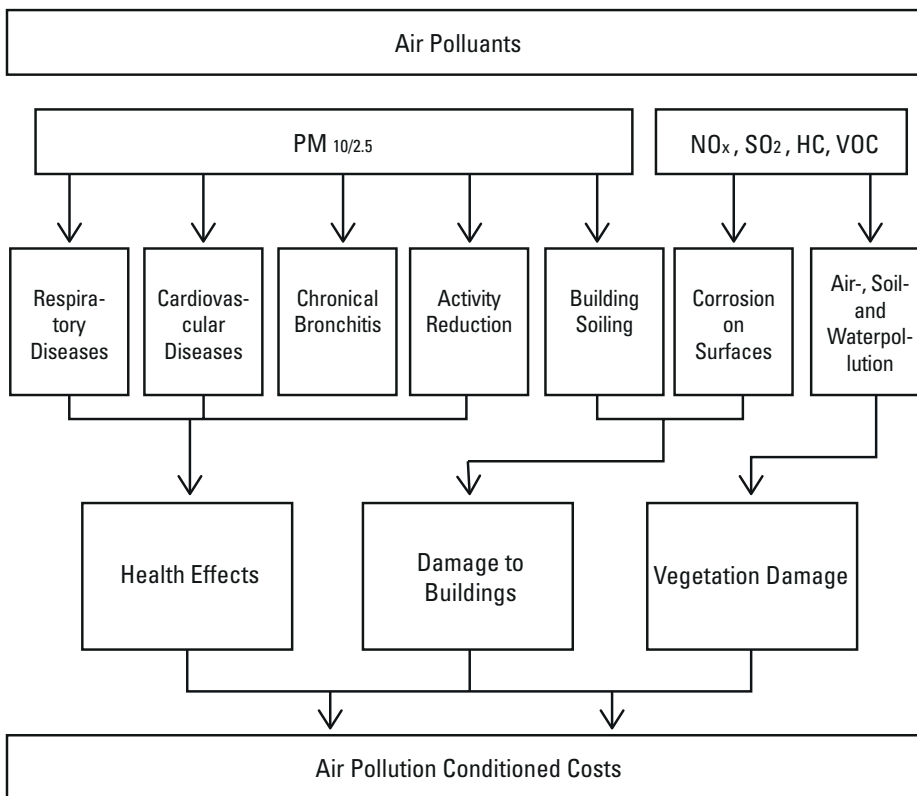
Air Polluants

PM $_{10/2.5}$

$NO_x$, $SO_2$, HC, VOC

Respiratory Diseases

Cardiovascular Diseases

Chronical Bronchitis

Activity Reduction

Building Soiling

Corrosion on Surfaces

Air-, Soil- and Waterpollution

Health Effects

Damage to Buildings

Vegetation Damage

Air Pollution Conditioned Costs